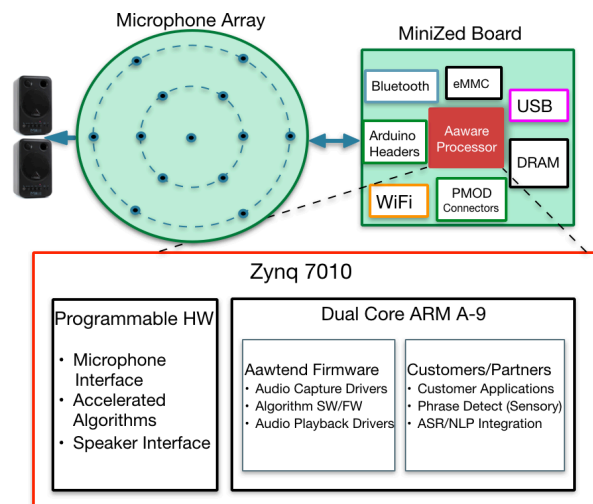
Microphone Array

MiniZed Board

Bluetooth

eMMC

USB

Arduino Headers

Aaware Processor

DRAM

WiFi

PMOD Connectors

Zynq 7010

Programmable HW

• Microphone Interface
• Accelerated Algorithms
• Speaker Interface

Dual Core ARM A-9

Aawtend Firmware
• Audio Capture Drivers
• Algorithm SW/FW
• Audio Playback Drivers

Customers/Partners
• Customer Applications
• Phrase Detect (Sensory)
• ASR/NLP Integration